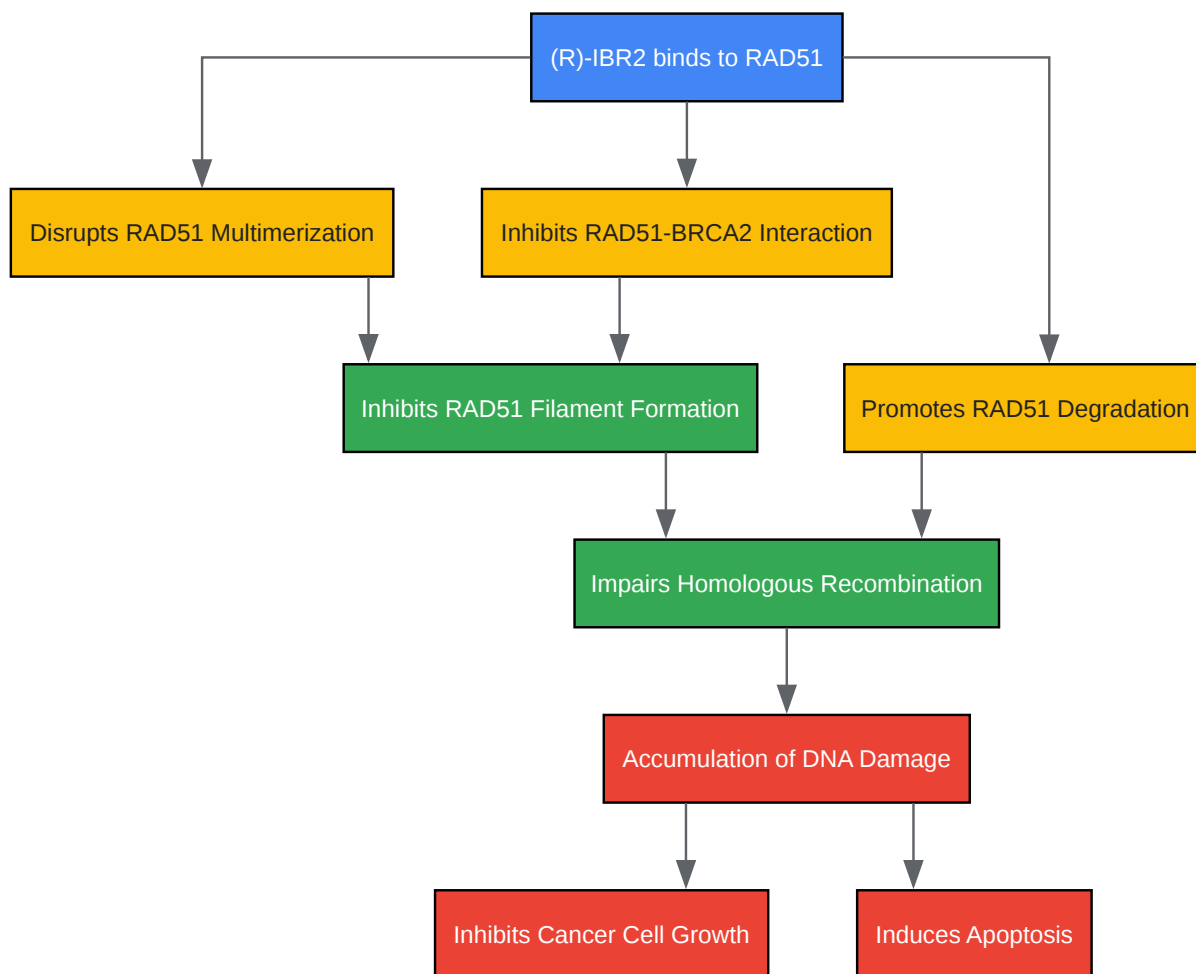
(R)-IBR2 binds to RAD51

Disrupts RAD51 Multimerization

Inhibits RAD51-BRCA2 Interaction

Inhibits RAD51 Filament Formation

Promotes RAD51 Degradation

Impairs Homologous Recombination

Accumulation of DNA Damage

Inhibits Cancer Cell Growth

Induces Apoptosis